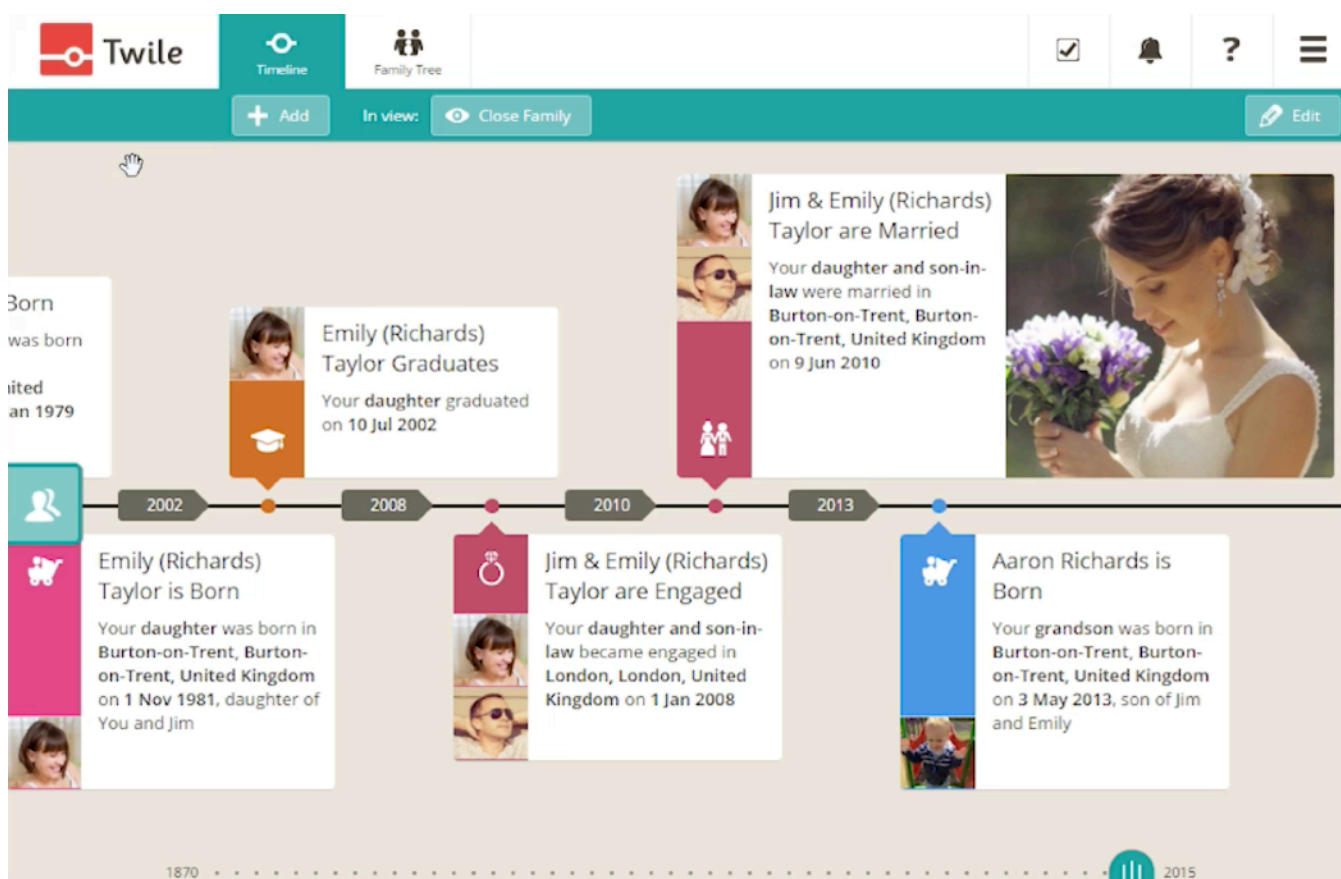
Twile

Timeline

Family Tree

Add

In view:

Close Family

Edit

Born
was born
ited
an 1979

Emily (Richards) Taylor Graduates

Your **daughter** graduated on **10 Jul 2002**

Jim & Emily (Richards) Taylor are Married

Your **daughter and son-in-law** were married in **Burton-on-Trent, Burton-on-Trent, United Kingdom** on **9 Jun 2010**

2002

2008

2010

2013

Emily (Richards) Taylor is Born

Your **daughter** was born in **Burton-on-Trent, Burton-on-Trent, United Kingdom** on **1 Nov 1981**, daughter of You and Jim

Jim & Emily (Richards) Taylor are Engaged

Your **daughter and son-in-law** became engaged in **London, London, United Kingdom** on **1 Jan 2008**

Aaron Richards is Born

Your **grandson** was born in **Burton-on-Trent, Burton-on-Trent, United Kingdom** on **3 May 2013**, son of Jim and Emily

1870

2015